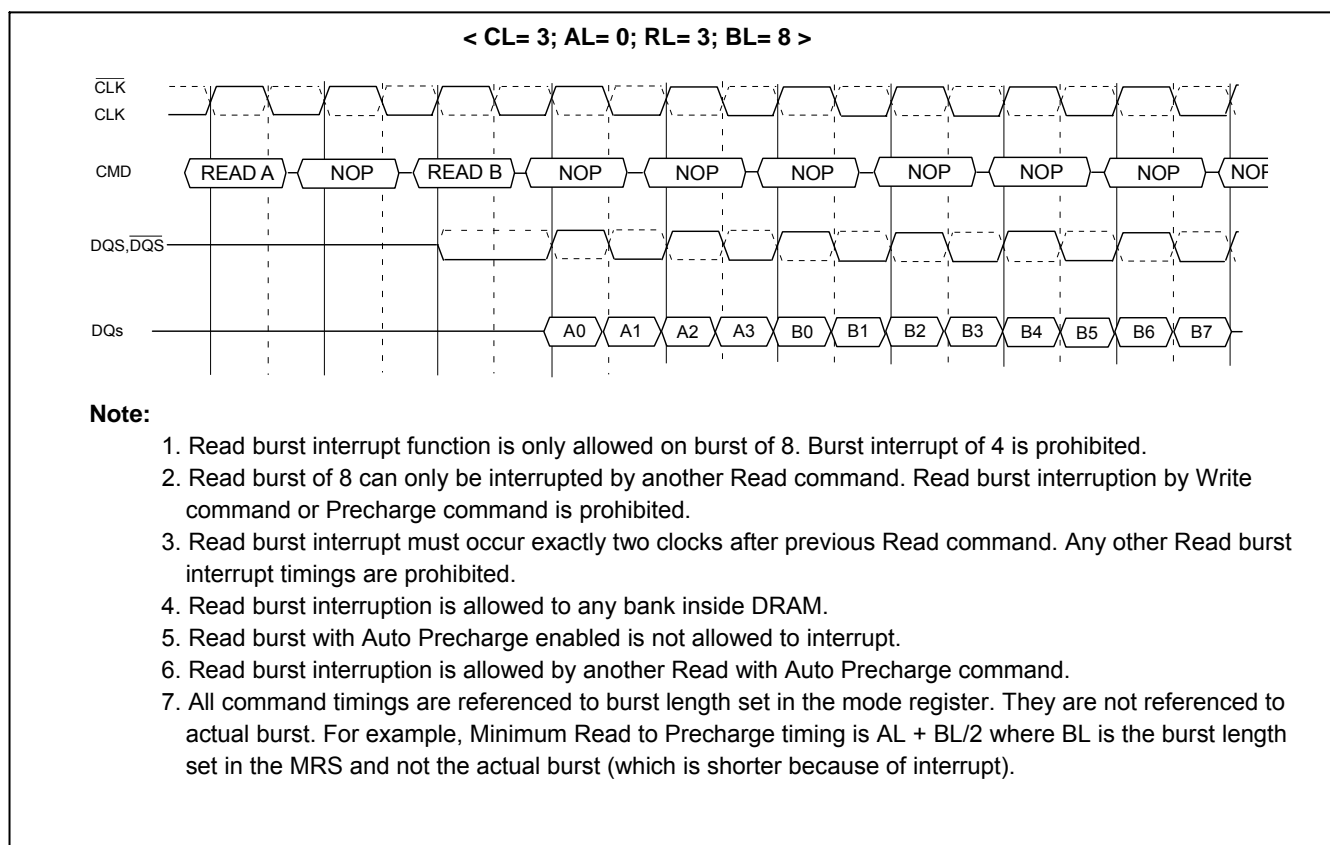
< CL= 3; AL= 0; RL= 3; BL= 8 >

$\overline{CLK}$
CLK

CMD READ A NOP READ B NOP NOP NOP NOP NOP NOP NOP

DQS,$\overline{DQS}$

DQs A0 A1 A2 A3 B0 B1 B2 B3 B4 B5 B6 B7

Note:

1. Read burst interrupt function is only allowed on burst of 8. Burst interrupt of 4 is prohibited.
2. Read burst of 8 can only be interrupted by another Read command. Read burst interruption by Write command or Precharge command is prohibited.
3. Read burst interrupt must occur exactly two clocks after previous Read command. Any other Read burst interrupt timings are prohibited.
4. Read burst interruption is allowed to any bank inside DRAM.
5. Read burst with Auto Precharge enabled is not allowed to interrupt.
6. Read burst interruption is allowed by another Read with Auto Precharge command.
7. All command timings are referenced to burst length set in the mode register. They are not referenced to actual burst. For example, Minimum Read to Precharge timing is AL + BL/2 where BL is the burst length set in the MRS and not the actual burst (which is shorter because of interrupt).